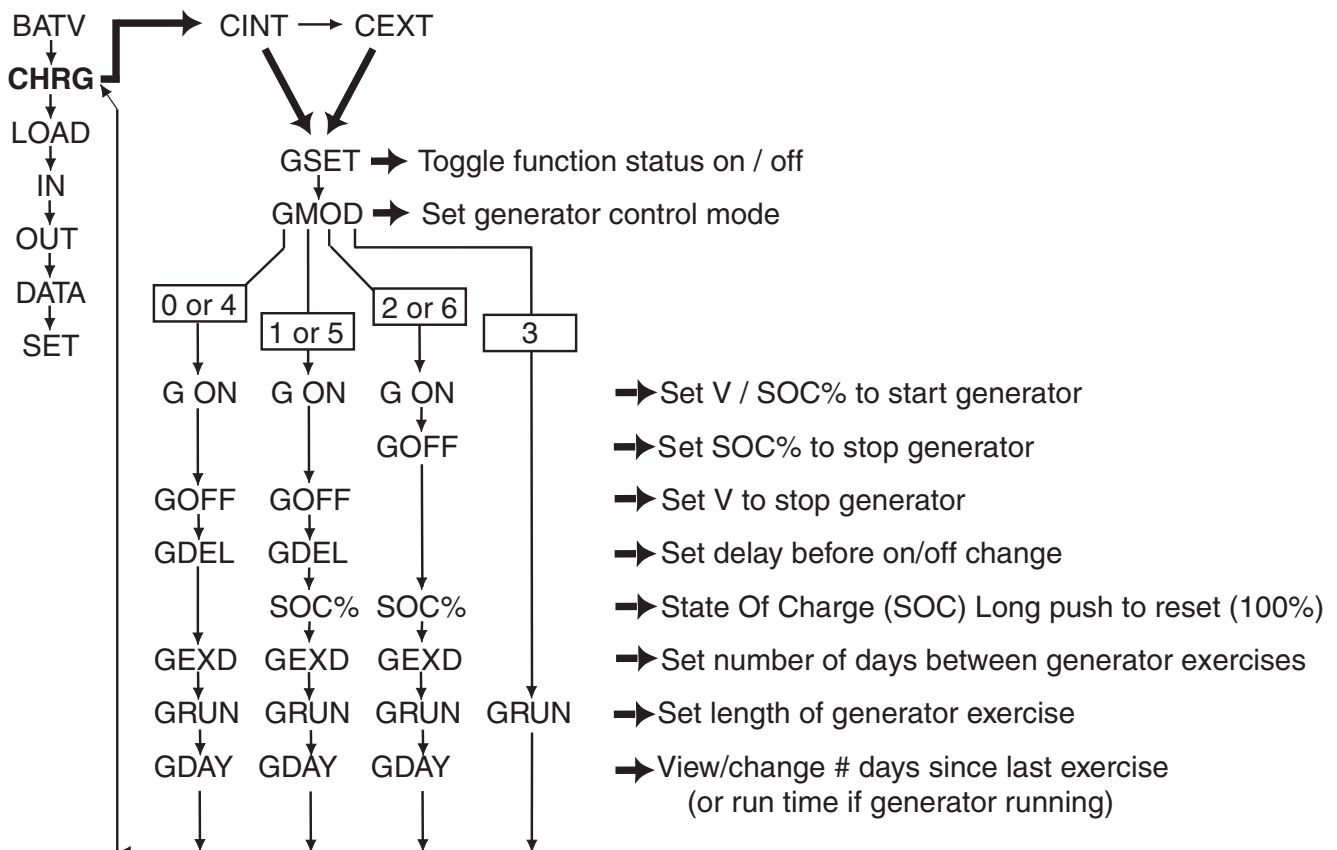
BATV
CHRG
LOAD
IN
OUT
DATA
SET

CINT → CEXT

GSET → Toggle function status on / off
GMOD → Set generator control mode

0 or 4
1 or 5
2 or 6
3

G ON G ON G ON → Set V / SOC% to start generator
GOFF → Set SOC% to stop generator
GOFF GOFF → Set V to stop generator
GDEL GDEL → Set delay before on/off change
SOC% SOC% → State Of Charge (SOC) Long push to reset (100%)
GEXD GEXD GEXD → Set number of days between generator exercises
GRUN GRUN GRUN GRUN → Set length of generator exercise
GDAY GDAY GDAY → View/change # days since last exercise (or run time if generator running)